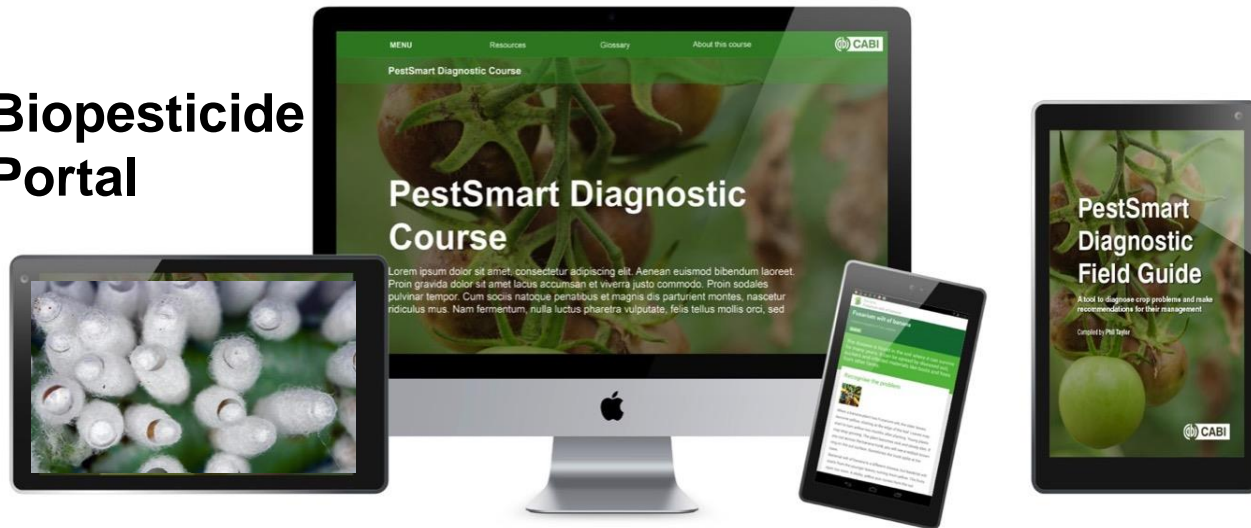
Biopesticide Portal

MENU Resources Glossary About this course CABI

PestSmart Diagnostic Course

PestSmart Diagnostic Course

Lorem ipsum dolor sit amet, consectetur adipiscing elit. Aenean euismod bibendum laoreet. Proin gravida dolor sit amet lacus accumsan et viverra justo commodo. Proin sodales pulvinar tempor. Cum sociis natoque penatibus et magnis dis parturient montes, nascetur ridiculus mus. Nam fermentum, nulla luctus pharetra vulputate, felis tellus mollis orci, sed

Fusarium wilt of banana

Recognise the problem

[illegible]

PestSmart Diagnostic Field Guide

A tool to diagnose crop problems and make recommendations for their management

Compiled by Phil Taylor

CABI